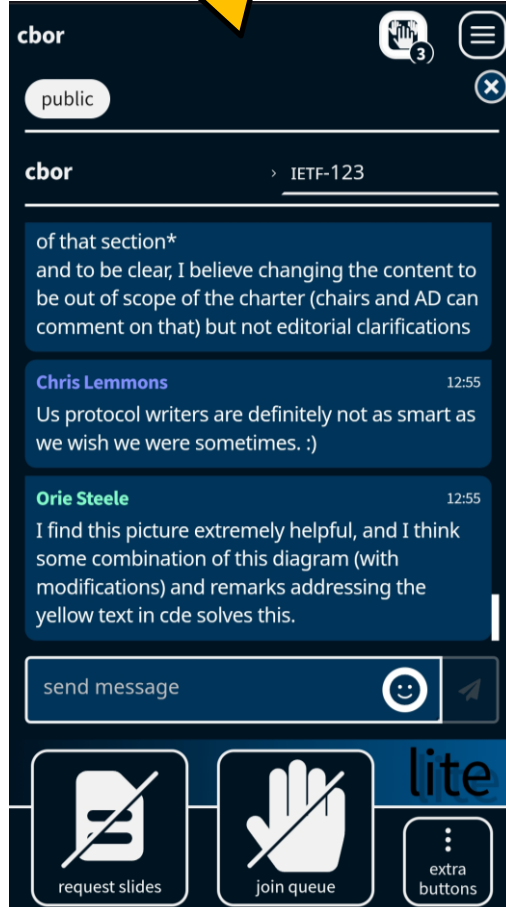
cbor

3

public

cbor

› IETF-123

of that section*
and to be clear, I believe changing the content to be out of scope of the charter (chairs and AD can comment on that) but not editorial clarifications

Chris Lemmons 12:55
Us protocol writers are definitely not as smart as we wish we were sometimes. :)

Orie Steele 12:55
I find this picture extremely helpful, and I think some combination of this diagram (with modifications) and remarks addressing the yellow text in cde solves this.

send message

lite

request slides

join queue

extra buttons